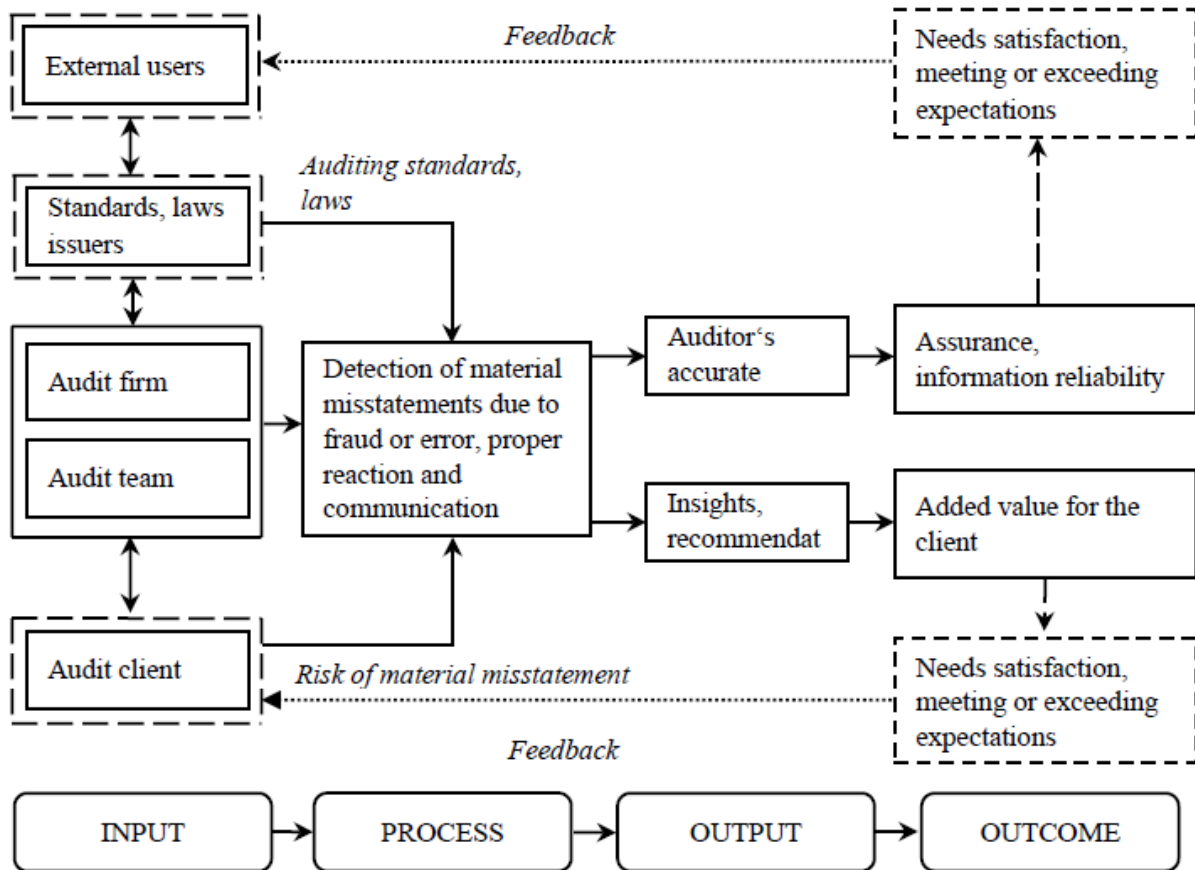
Feedback

External users

Needs satisfaction, meeting or exceeding expectations

Auditing standards, laws

Standards, laws issuers

Audit firm

Audit team

Detection of material misstatements due to fraud or error, proper reaction and communication

Auditor's accurate

Assurance, information reliability

Insights, recommendat

Added value for the client

Audit client

Risk of material misstatement

Needs satisfaction, meeting or exceeding expectations

Feedback

INPUT

PROCESS

OUTPUT

OUTCOME